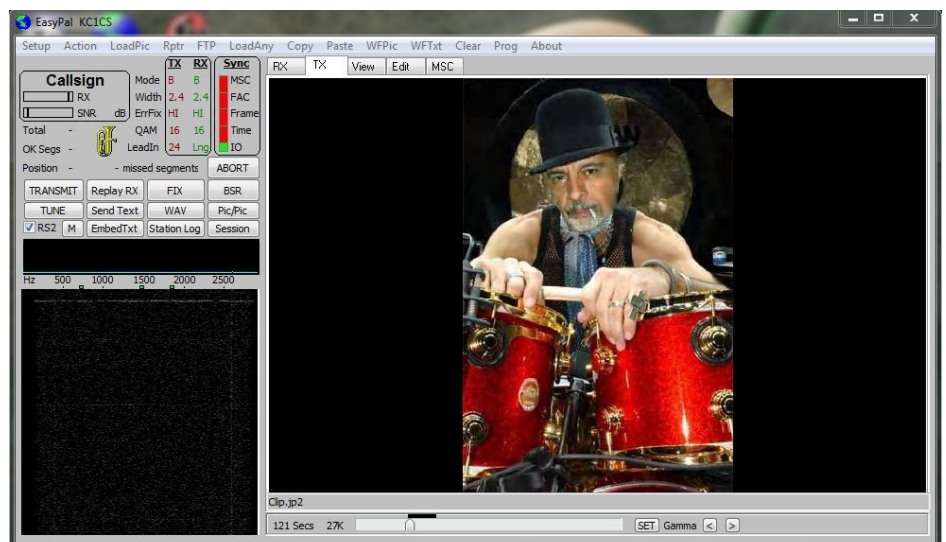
EasyPal KC1CS

Setup Action LoadPic Rptr FTP LoadAny Copy Paste WFPic WFTxt Clear Prog About

Callsign
RX
SNR dB
Total -
OK Segs -
Position - - missed segments

Mode
Width
ErrFix
QAM
LeadIn

| TX | RX |
|---|---|
| B | B |
| 2.4 | 2.4 |
| HI | HI |
| 16 | 16 |
| 24 | Lng |

Sync
MSC
FAC
Frame
Time
IO

ABORT
TRANSMIT Replay RX FIX BSR
TUNE Send Text WAV Pic/Pic
RS2 M EmbedTxt Station Log Session

Hz 500 1000 1500 2000 2500

RX TX View Edit MSC

Clip.jp2

121 Secs 27K SET Gamma < >